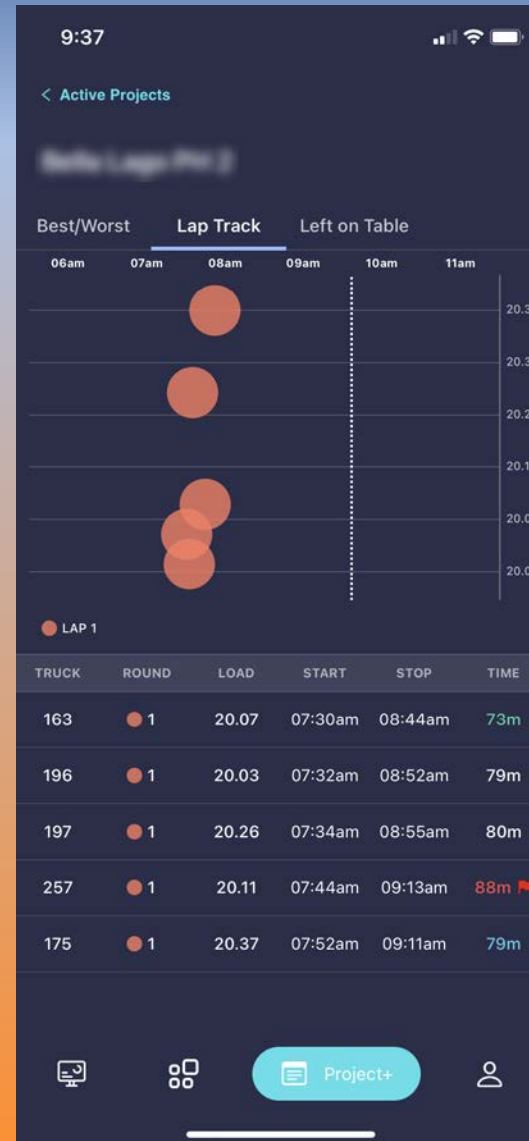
9:37

< Active Projects

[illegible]

Best/Worst Lap Track Left on Table

06am 07am 08am 09am 10am 11am

20.3
20.3
20.2
20.1
20.0
20.0

LAP 1

| TRUCK | ROUND | LOAD | START | STOP | TIME |
|---|---|---|---|---|---|
| 163 | 1 | 20.07 | 07:30am | 08:44am | 73m |
| 196 | 1 | 20.03 | 07:32am | 08:52am | 79m |
| 197 | 1 | 20.26 | 07:34am | 08:55am | 80m |
| 257 | 1 | 20.11 | 07:44am | 09:13am | 88m |
| 175 | 1 | 20.37 | 07:52am | 09:11am | 79m |

Project+